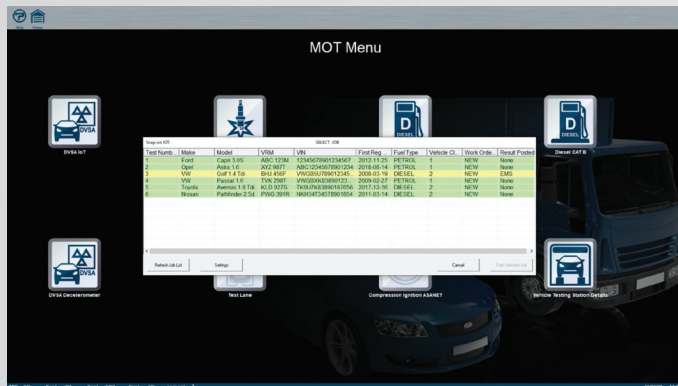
Help Home

MOT Menu

DVSA IoT

DIESEL

DIESEL

Diesel CAT B

Snap-on IOT

SELECT JOB

| Test Numb.. | Make | Model | VRM | VIN | First Reg... | Fuel Type | Vehicle Cl... | Work Orde... | Result Posted |
|---|---|---|---|---|---|---|---|---|---|
| 1 | Ford | Capri 3.0S | ABC 123M | 12345678901234567 | 2012-11-25 | PETROL | 1 | NEW | None |
| 2 | Opel | Astra 1.6 | XYZ 987T | ABC12345678901234 | 2016-08-14 | PETROL | 1 | NEW | None |
| 3 | VW | Golf 1.4 Tdi | BHU 456F | VWGBSU789012345.. | 2008-03-19 | DIESEL | 2 | NEW | EMS |
| 4 | VW | Passat 1.6 | TVK 298T | VWGBXK83890123.. | 2009-02-27 | PETROL | 1 | NEW | None |
| 5 | Toyota | Avensis 1.8 Tdi | KLD 927S | TK9UTK83890167656 | 2017-12-16 | DIESEL | 2 | NEW | None |
| 6 | Nissan | Pathfinder 2.5d | PWG 391R | NKH3473457890185 | 2011-03-14 | DIESEL | 2 | NEW | None |

Refresh Job List

Settings

Cancel

Start Selected Job

DVSA

DVSA Decelerometer

Test Lane

Compression Ignition ASANET

Vehicle Testing Station Details